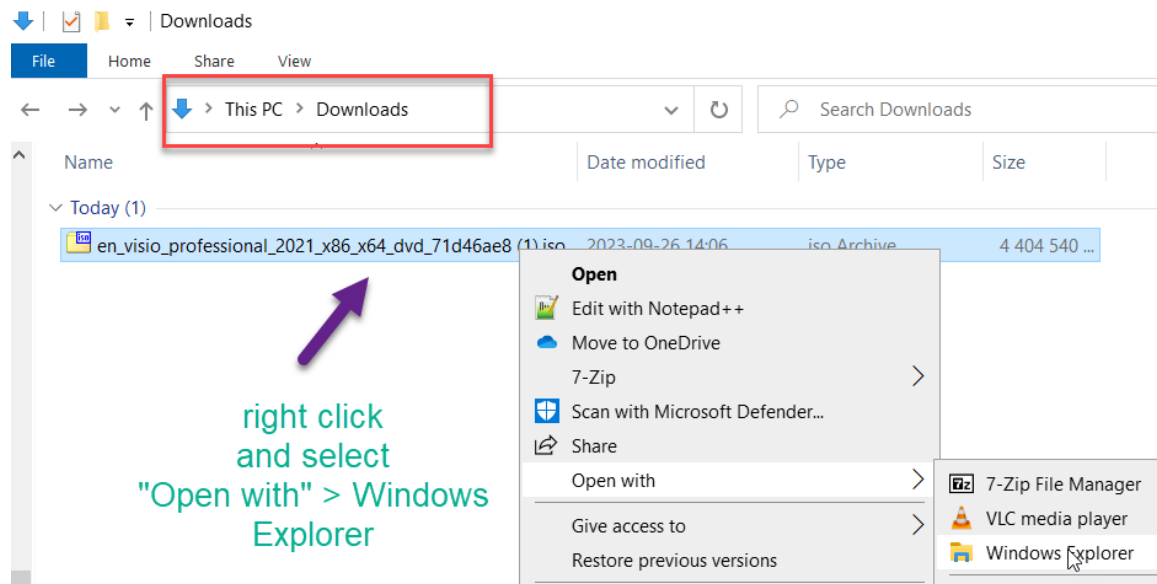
Downloads

File Home Share View

This PC > Downloads

Search Downloads

Name Date modified Type Size

Today (1)

en_visio_professional_2021_x86_x64_dvd_71d46ae8 (1).iso 2023-09-26 14:06 iso Archive 4 404 540 ...

Open
Edit with Notepad++
Move to OneDrive
7-Zip
Scan with Microsoft Defender...
Share
Open with
Give access to
Restore previous versions

7-Zip File Manager
VLC media player
Windows Explorer

right click and select "Open with" > Windows Explorer